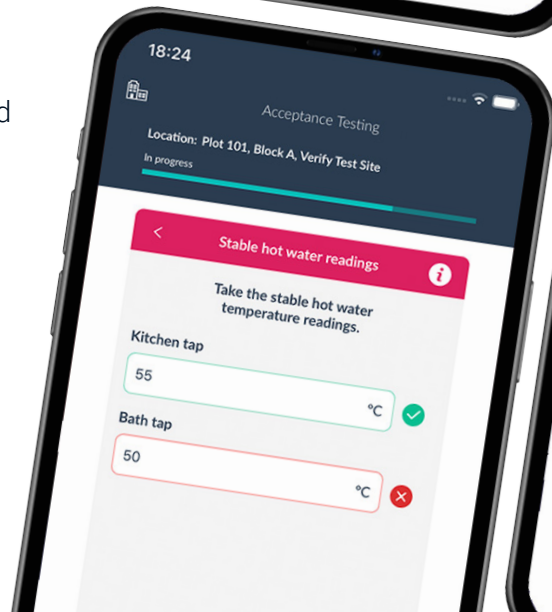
d

18:24

Acceptance Testing

Location: Plot 101, Block A, Verify Test Site

In progress

<

Stable hot water readings

i

Take the stable hot water temperature readings.

Kitchen tap

55

°C

Bath tap

50

°C